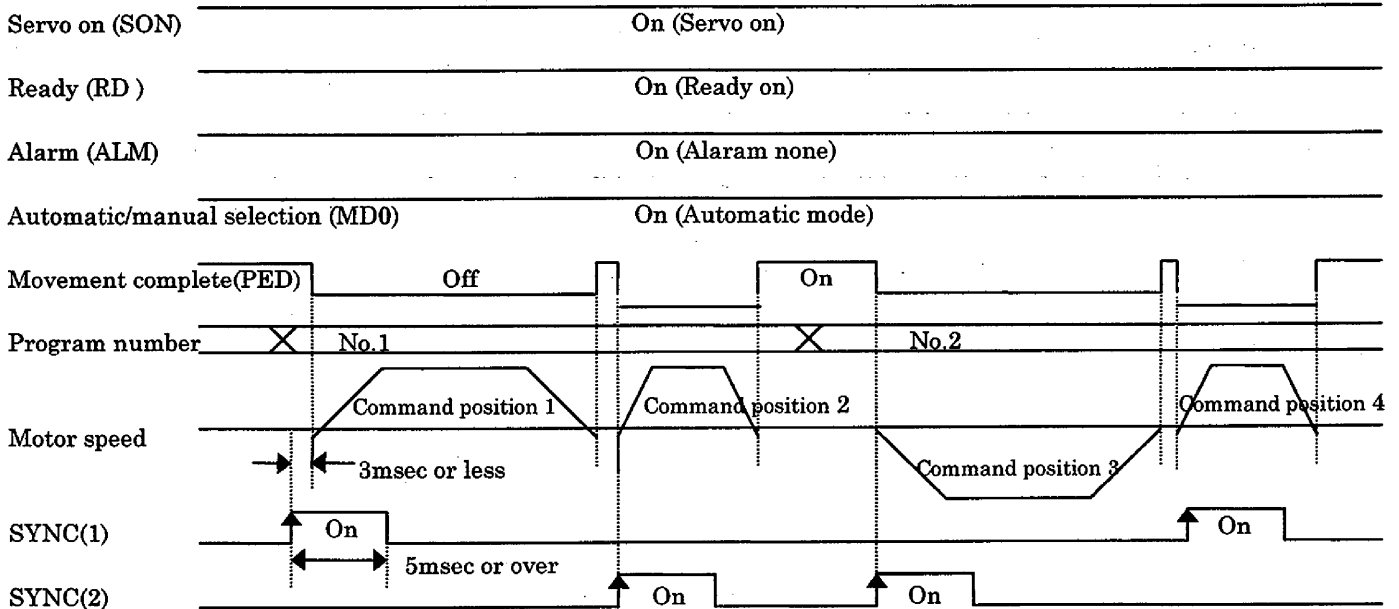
Servo on (SON)
On (Servo on)

Ready (RD )
On (Ready on)

Alarm (ALM)
On (Alaram none)

Automatic/manual selection (MD0)
On (Automatic mode)

Movement complete(PED)
Off
On

Program number
No.1
No.2

Motor speed
Command position 1
Command position 2
Command position 3
Command position 4
3msec or less

SYNC(1)
On
5msec or over
On

SYNC(2)
On
On